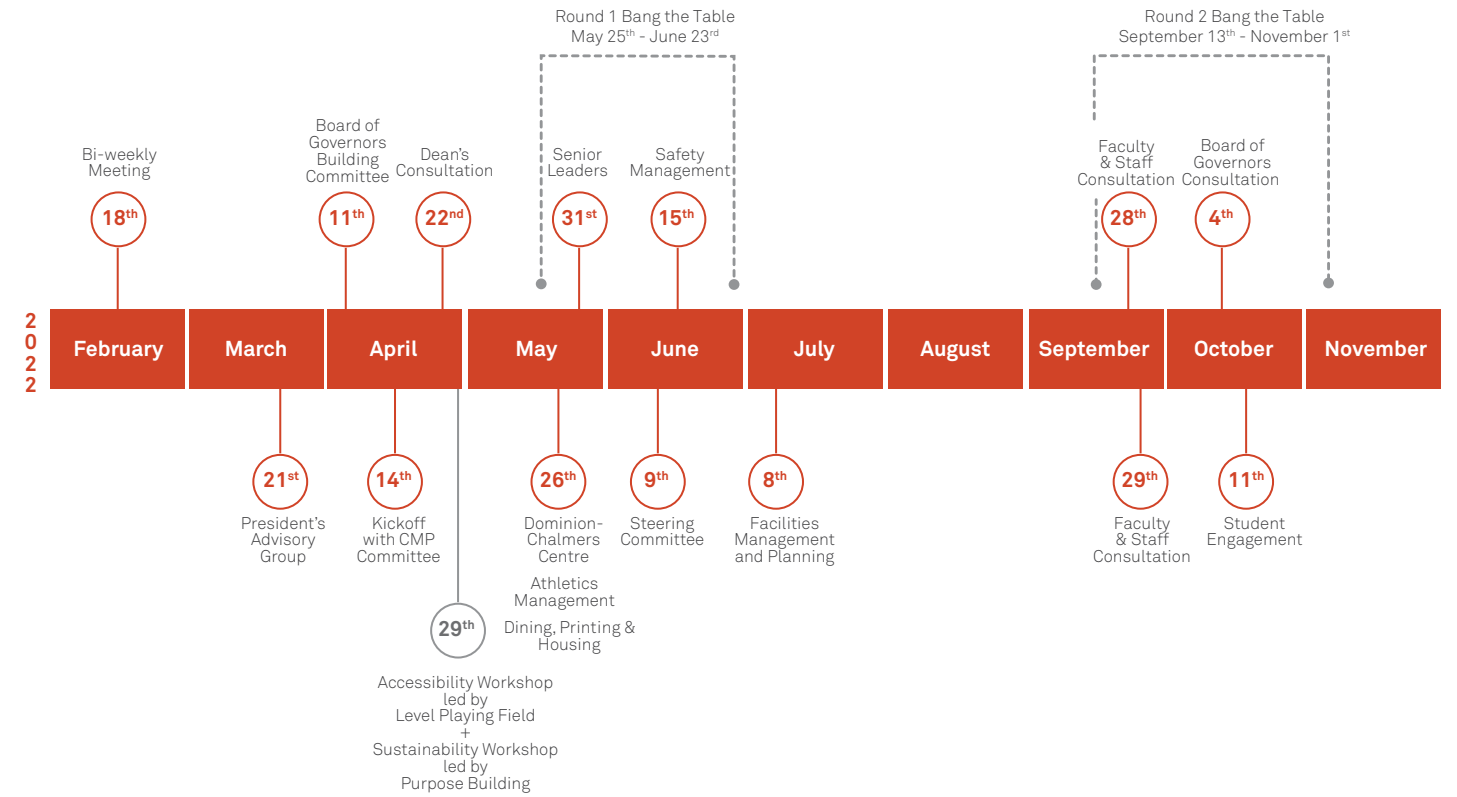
Round 1 Bang the Table
May 25$^{th}$ - June 23$^{rd}$

Round 2 Bang the Table
September 13$^{th}$ - November 1$^{st}$

Bi-weekly Meeting
18$^{th}$

Board of Governors Building Committee
11$^{th}$

Dean's Consultation
22$^{nd}$

Senior Leaders
31$^{st}$

Safety Management
15$^{th}$

Faculty & Staff Consultation
28$^{th}$

Board of Governors Consultation
4$^{th}$

2022

| February | March | April | May | June | July | August | September | October | November |
|---|---|---|---|---|---|---|---|---|---|

21$^{st}$
President's Advisory Group

14$^{th}$
Kickoff with CMP Committee

29$^{th}$
Accessibility Workshop led by Level Playing Field
+
Sustainability Workshop led by Purpose Building

26$^{th}$
Dominion-Chalmers Centre

Athletics Management

Dining, Printing & Housing

9$^{th}$
Steering Committee

8$^{th}$
Facilities Management and Planning

29$^{th}$
Faculty & Staff Consultation

11$^{th}$
Student Engagement